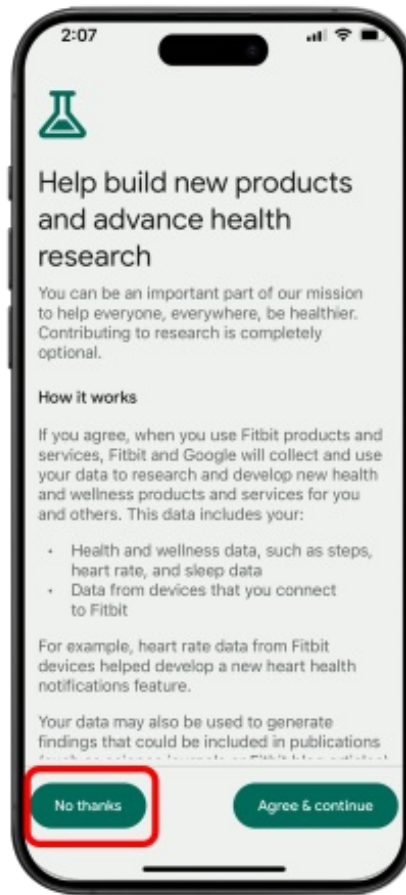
2:07

Help build new products and advance health research

You can be an important part of our mission to help everyone, everywhere, be healthier. Contributing to research is completely optional.

How it works

If you agree, when you use Fitbit products and services, Fitbit and Google will collect and use your data to research and develop new health and wellness products and services for you and others. This data includes your:

- Health and wellness data, such as steps, heart rate, and sleep data
- Data from devices that you connect to Fitbit

For example, heart rate data from Fitbit devices helped develop a new heart health notifications feature.

Your data may also be used to generate findings that could be included in publications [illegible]

No thanks

Agree & continue